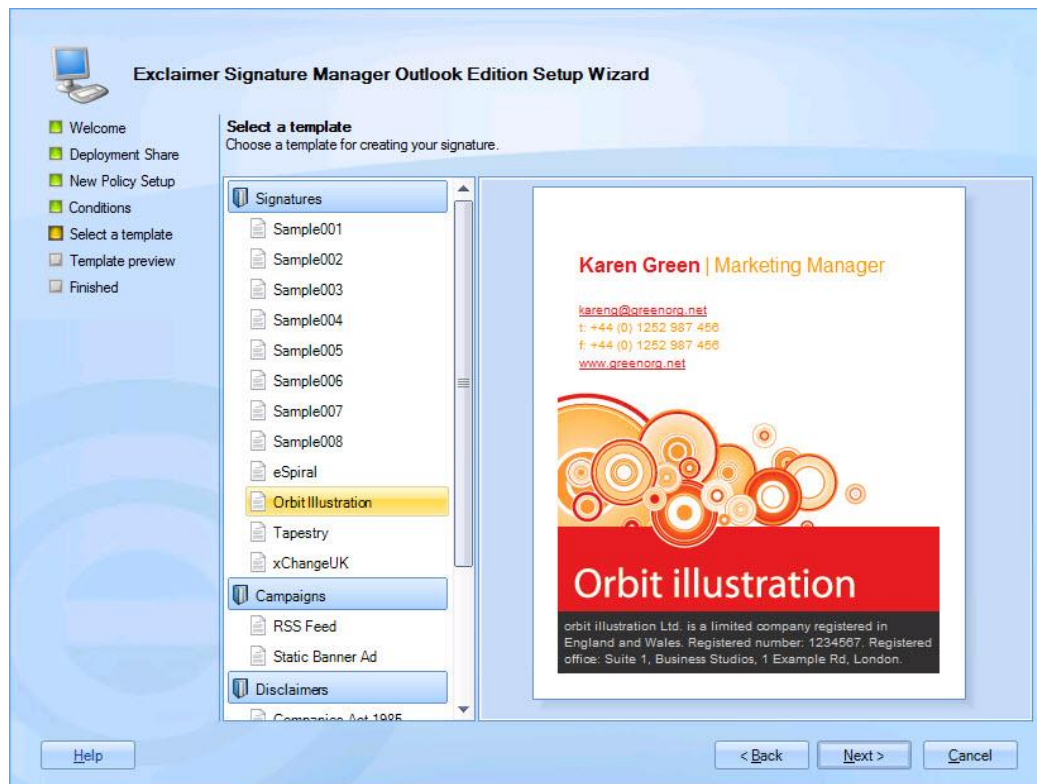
Exclaimer Signature Manager Outlook Edition Setup Wizard

Welcome
Deployment Share
New Policy Setup
Conditions
Select a template
Template preview
Finished

Select a template
Choose a template for creating your signature.

Signatures
Sample001
Sample002
Sample003
Sample004
Sample005
Sample006
Sample007
Sample008
eSpiral
Orbit Illustration
Tapestry
xChangeUK
Campaigns
RSS Feed
Static Banner Ad
Disclaimers
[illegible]

Karen Green | Marketing Manager

kareng@greenorg.net
t: +44 (0) 1252 987 456
f: +44 (0) 1252 987 456
www.greenorg.net

Orbit illustration

orbit illustration Ltd. is a limited company registered in England and Wales. Registered number: 1234567. Registered office: Suite 1, Business Studios, 1 Example Rd, London.

Help
< Back
Next >
Cancel